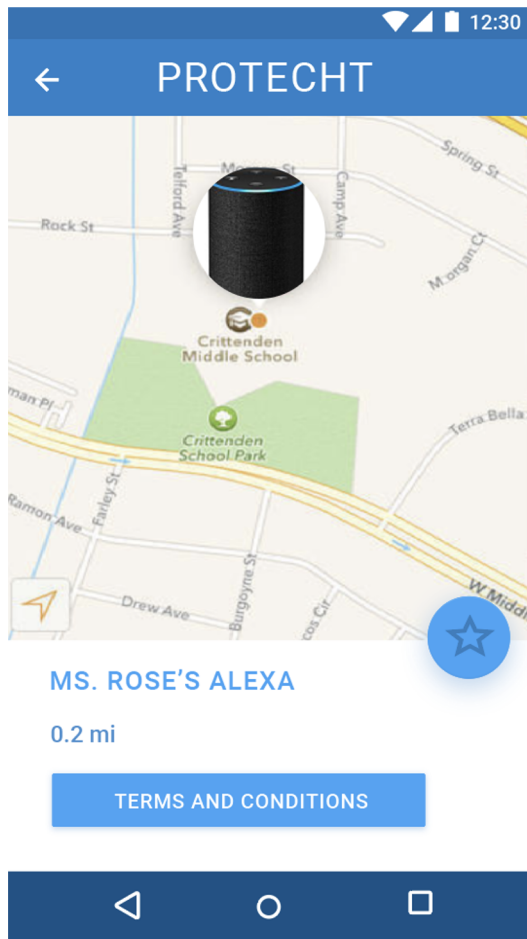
12:30

PROTECHT

Spring St
Rock St
Telford Ave
Camp Ave
Morgan Ct
Crittenden Middle School
Crittenden School Park
man Pl
Terra Bella
Ramon Ave
Farley St
Drew Ave
Burgoyne St
W Midd
cos Cir

MS. ROSE'S ALEXA

0.2 mi

TERMS AND CONDITIONS